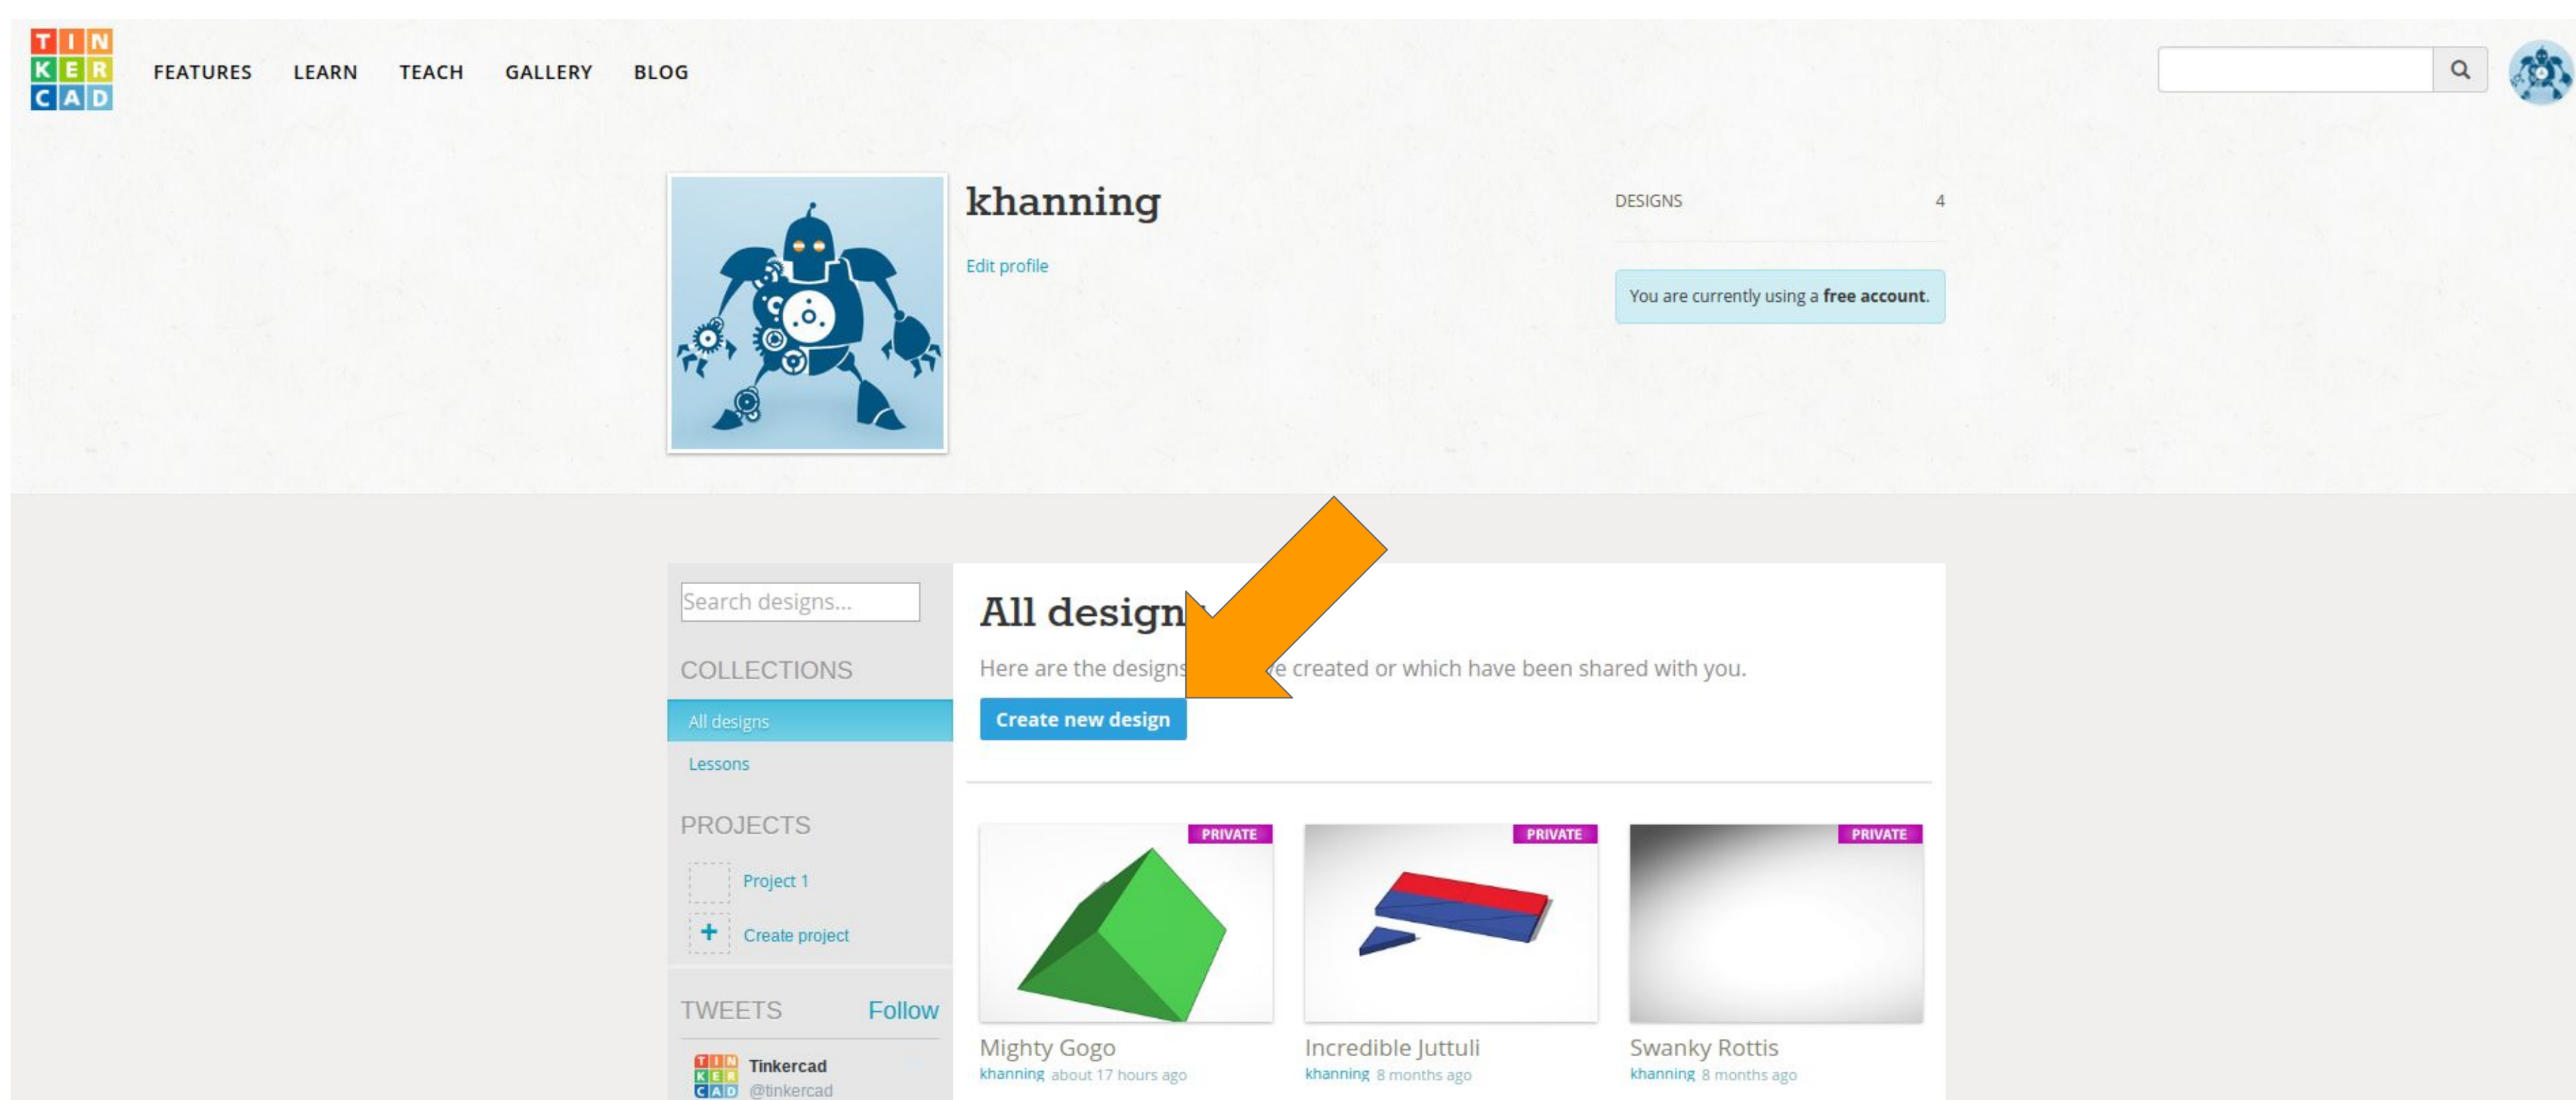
TIN KER CAD

FEATURES LEARN TEACH GALLERY BLOG

khanning

Edit profile

DESIGNS 4

You are currently using a **free account**.

Search designs...

COLLECTIONS

All designs

Lessons

PROJECTS

Project 1

+ Create project

TWEETS Follow

Tinkercad @tinkercad

All design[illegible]

Here are the designs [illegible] e created or which have been shared with you.

Create new design

PRIVATE

Mighty Gogo
khanning about 17 hours ago

PRIVATE

Incredible Juttuli
khanning 8 months ago

PRIVATE

Swanky Rottis
khanning 8 months ago